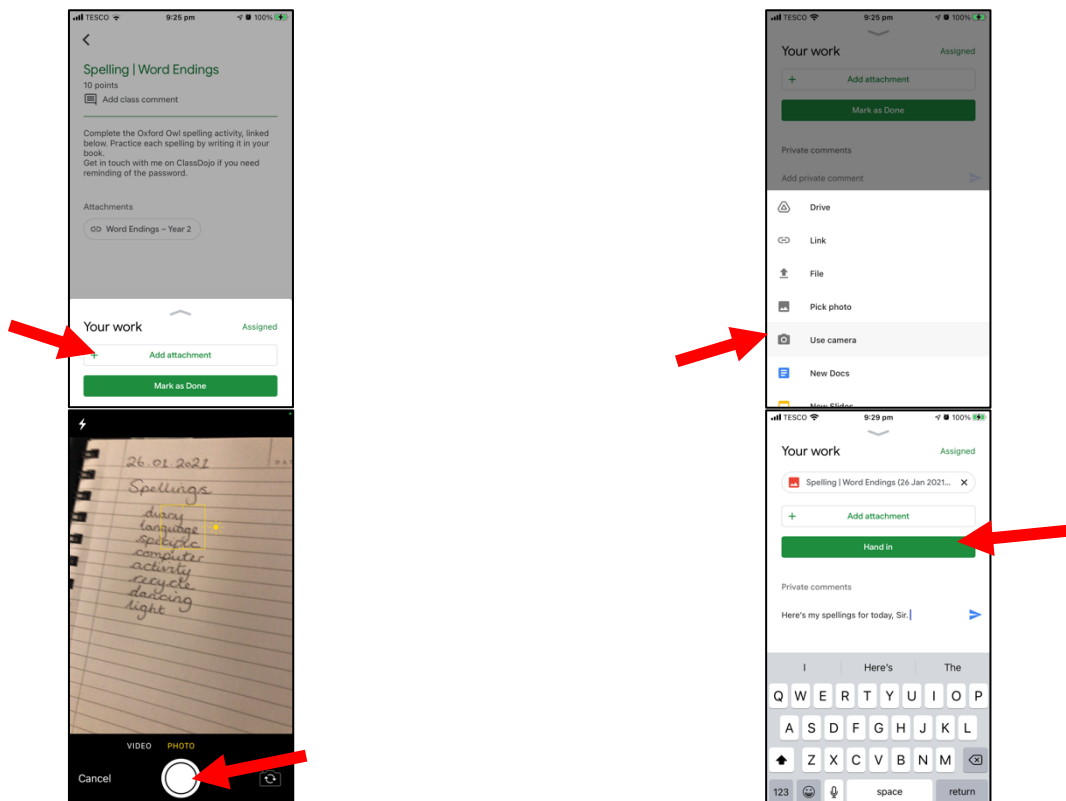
TESCO 9:25 pm 100%

Spelling | Word Endings
10 points
Add class comment

Complete the Oxford Owl spelling activity, linked below. Practice each spelling by writing it in your book.
Get in touch with me on ClassDojo if you need reminding of the password.

Attachments
Word Endings – Year 2

Your work
Assigned
+ Add attachment
Mark as Done

TESCO 9:25 pm 100%
Your work
Assigned
+ Add attachment
Mark as Done
Private comments
Add private comment
Drive
Link
File
Pick photo
Use camera
New Docs
New Slides

26.01.2021
Spellings
dizzy
language
sparkle
computer
activity
recycle
dancing
light

VIDEO PHOTO
Cancel

TESCO 9:29 pm 100%
Your work
Assigned
Spelling | Word Endings (26 Jan 2021...
+ Add attachment
Hand in
Private comments
Here's my spellings for today, Sir.

I Here's The
Q W E R T Y U I O P
A S D F G H J K L
Z X C V B N M
123 space return